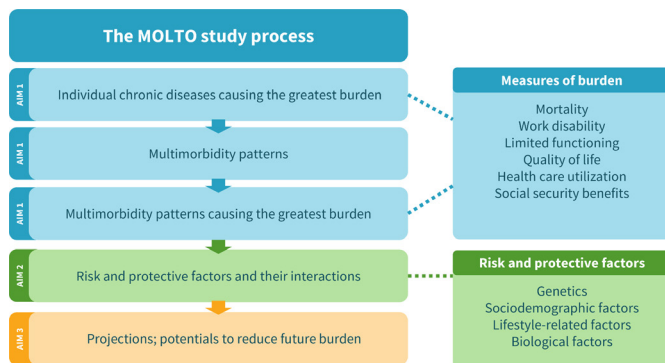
The MOLTO study process

AIM 1
Individual chronic diseases causing the greatest burden

AIM 1
Multimorbidity patterns

AIM 1
Multimorbidity patterns causing the greatest burden

AIM 2
Risk and protective factors and their interactions

AIM 3
Projections; potentials to reduce future burden

Measures of burden

Mortality
Work disability
Limited functioning
Quality of life
Health care utilization
Social security benefits

Risk and protective factors

Genetics
Sociodemographic factors
Lifestyle-related factors
Biological factors